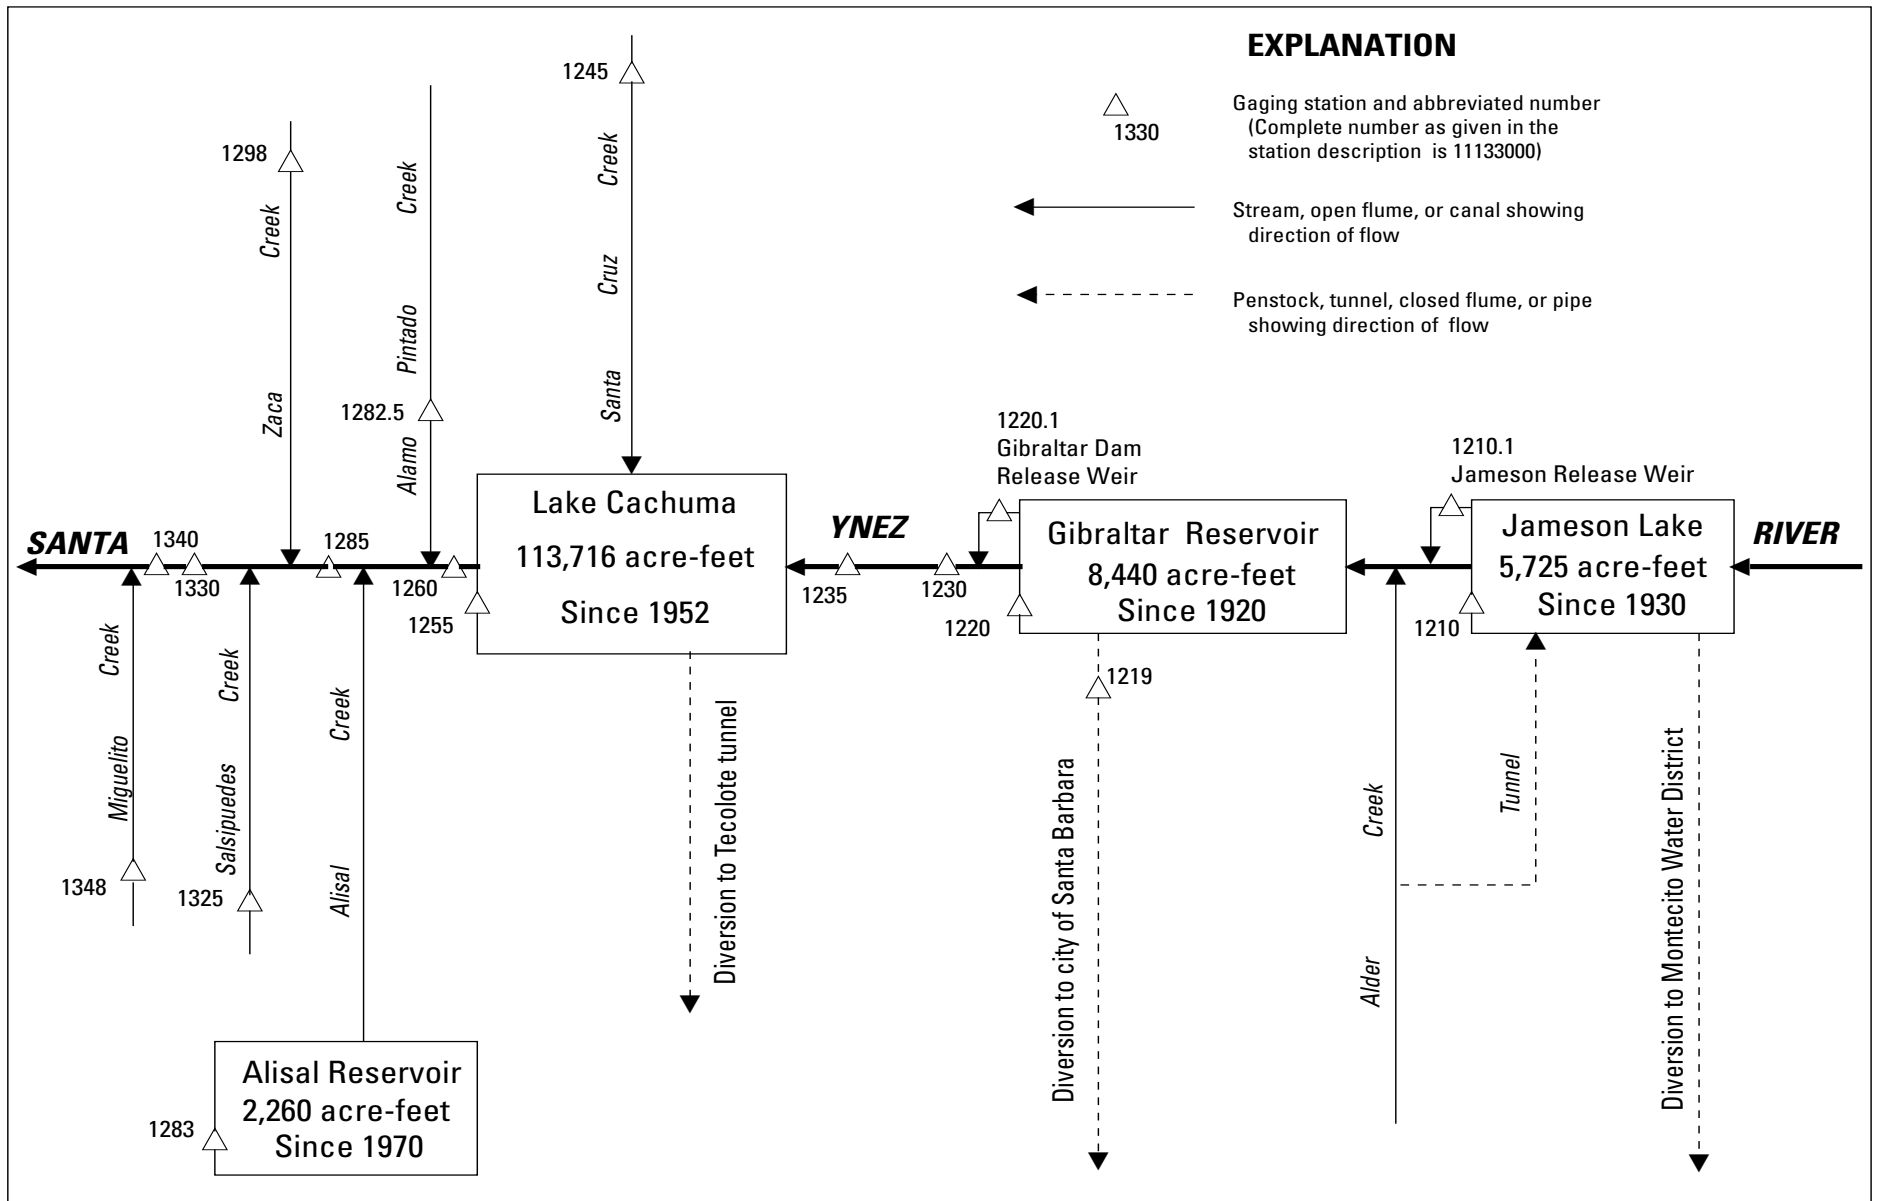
EXPLANATION

1330 Gaging station and abbreviated number (Complete number as given in the station description is 11133000)

Stream, open flume, or canal showing direction of flow

Penstock, tunnel, closed flume, or pipe showing direction of flow

1245
Santa Cruz Creek

1298
Zaca Creek

Alamo Pintado Creek
1282.5

Lake Cachuma
113,716 acre-feet
Since 1952

Diversion to Tecolote tunnel

1220.1
Gibraltar Dam
Release Weir

Gibraltar Reservoir
8,440 acre-feet
Since 1920

1210.1
Jameson Release Weir

Jameson Lake
5,725 acre-feet
Since 1930

SANTA
YNEZ
RIVER

1340
1330
1285
1260
1255
1235
1230
1220
1219
1210

Diversion to city of Santa Barbara

Alder Creek

Tunnel

Diversion to Montecito Water District

Miguelito Creek
1348

Salsipuedes Creek
1325

Alisal Creek

Alisal Reservoir
2,260 acre-feet
Since 1970
1283